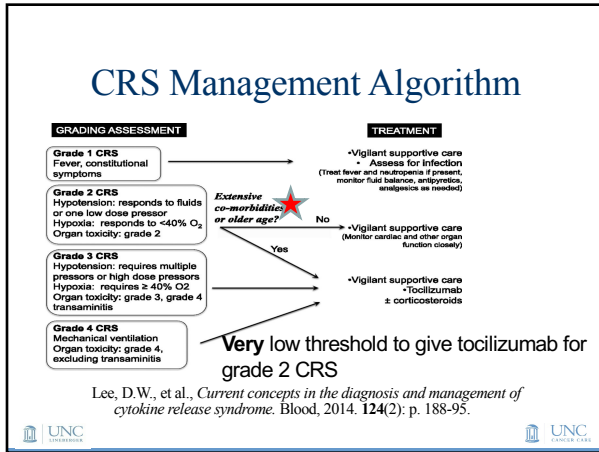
CRS Management Algorithm

GRADING ASSESSMENT

TREATMENT

Grade 1 CRS
Fever, constitutional symptoms

•Vigilant supportive care
• Assess for infection
(Treat fever and neutropenia if present, monitor fluid balance, antipyretics, analgesics as needed)

Grade 2 CRS
Hypotension: responds to fluids or one low dose pressor
Hypoxia: responds to <40% $O_2$
Organ toxicity: grade 2

Extensive co-morbidities or older age?

No

Yes

•Vigilant supportive care
(Monitor cardiac and other organ function closely)

Grade 3 CRS
Hypotension: requires multiple pressors or high dose pressors
Hypoxia: requires ≥ 40% O2
Organ toxicity: grade 3, grade 4 transaminitis

•Vigilant supportive care
•Tocilizumab
± corticosteroids

Grade 4 CRS
Mechanical ventilation
Organ toxicity: grade 4, excluding transaminitis

Very low threshold to give tocilizumab for grade 2 CRS

Lee, D.W., et al., Current concepts in the diagnosis and management of cytokine release syndrome. Blood, 2014. 124(2): p. 188-95.

UNC
LINEBERGER

UNC
CANCER CARE